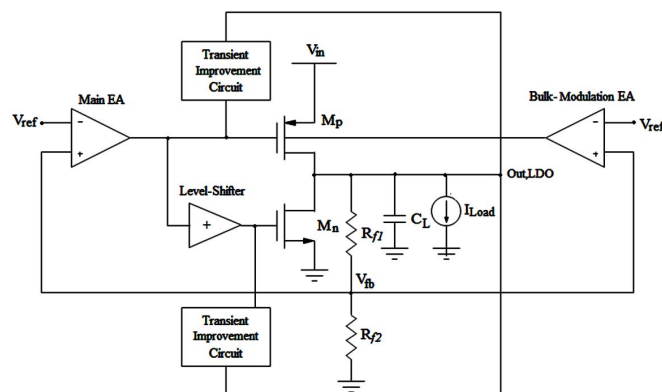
Transient Improvement Circuit

$V_{in}$

Main EA

$V_{ref}$

-

+

$M_p$

Bulk-Modulation EA

-

$V_{ref}$

+

Out,LDO

Level-Shifter

+

$M_n$

$R_{f1}$

$C_L$

$I_{Load}$

$V_{fb}$

Transient Improvement Circuit

$R_{f2}$